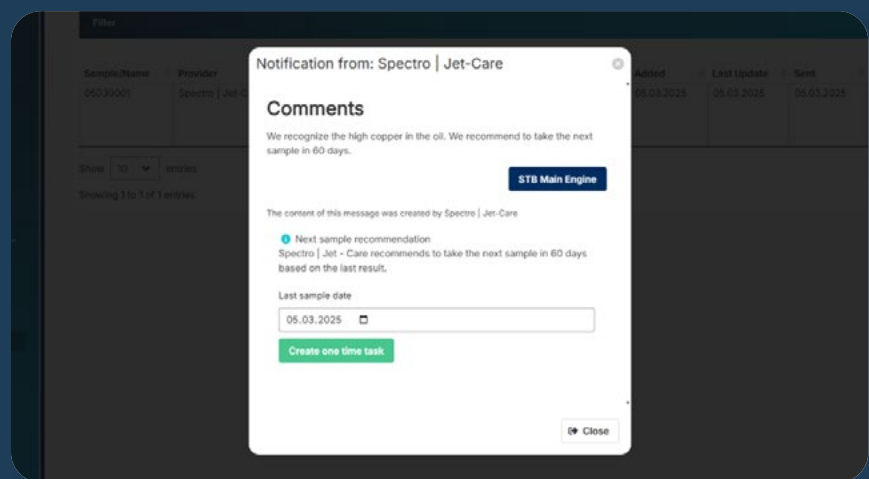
Filter

| Sample/Name | Provider | Added | Last Update | Sent |
|---|---|---|---|---|
| 06030001 | Spectro \| Jet C | 05.03.2025 | 05.03.2025 | 05.03.2025 |

Show 10 entries

Showing 1 to 1 of 1 entries

Notification from: Spectro | Jet-Care

Comments

We recognize the high copper in the oil. We recommend to take the next sample in 60 days.

STB Main Engine

The content of this message was created by Spectro | Jet-Care

Next sample recommendation
Spectro | Jet - Care recommends to take the next sample in 60 days based on the last result.

Last sample date

05.03.2025

Create one time task

Close